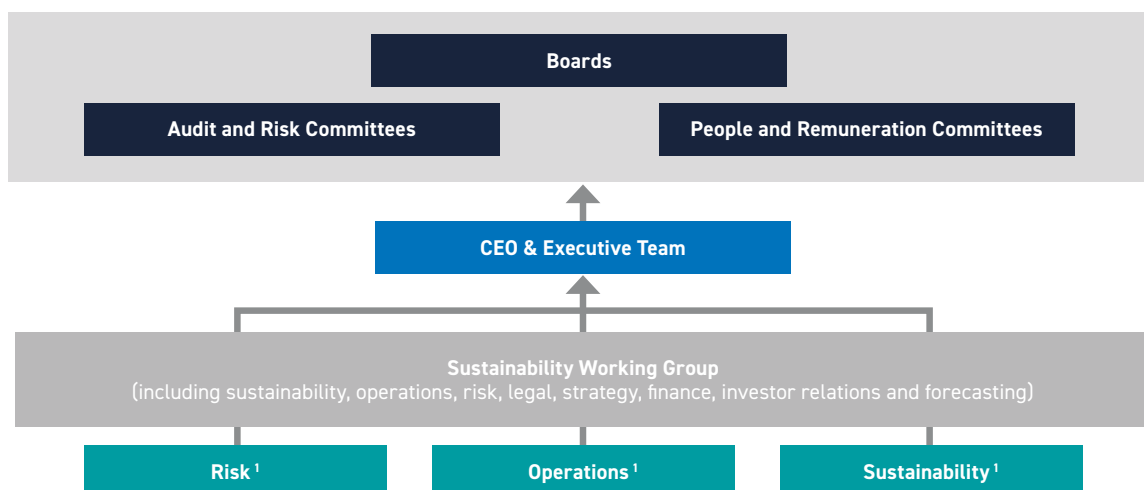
Boards

Audit and Risk Committees

People and Remuneration Committees

CEO & Executive Team

Sustainability Working Group
(including sustainability, operations, risk, legal, strategy, finance, investor relations and forecasting)

Risk $^1$

Operations $^1$

Sustainability $^1$